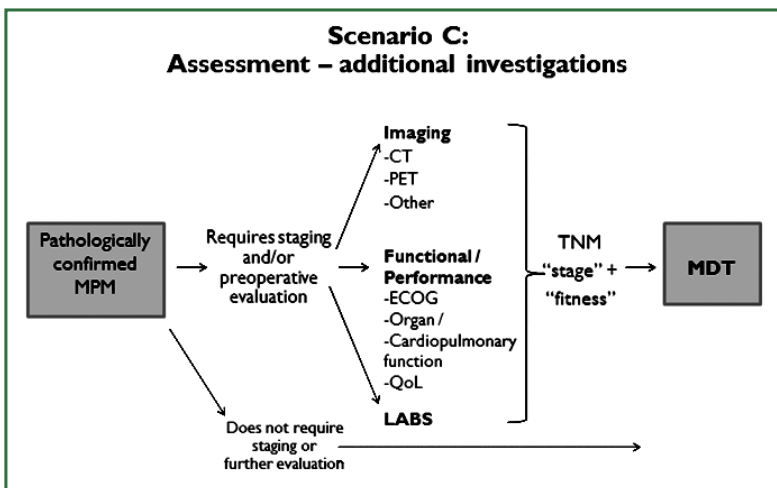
Scenario C:
Assessment – additional investigations

Pathologically confirmed MPM

Requires staging and/or preoperative evaluation

Imaging
-CT
-PET
-Other

Functional / Performance
-ECOG
-Organ /
-Cardiopulmonary function
-QoL

LABS

TNM "stage" + "fitness"

MDT

Does not require staging or further evaluation